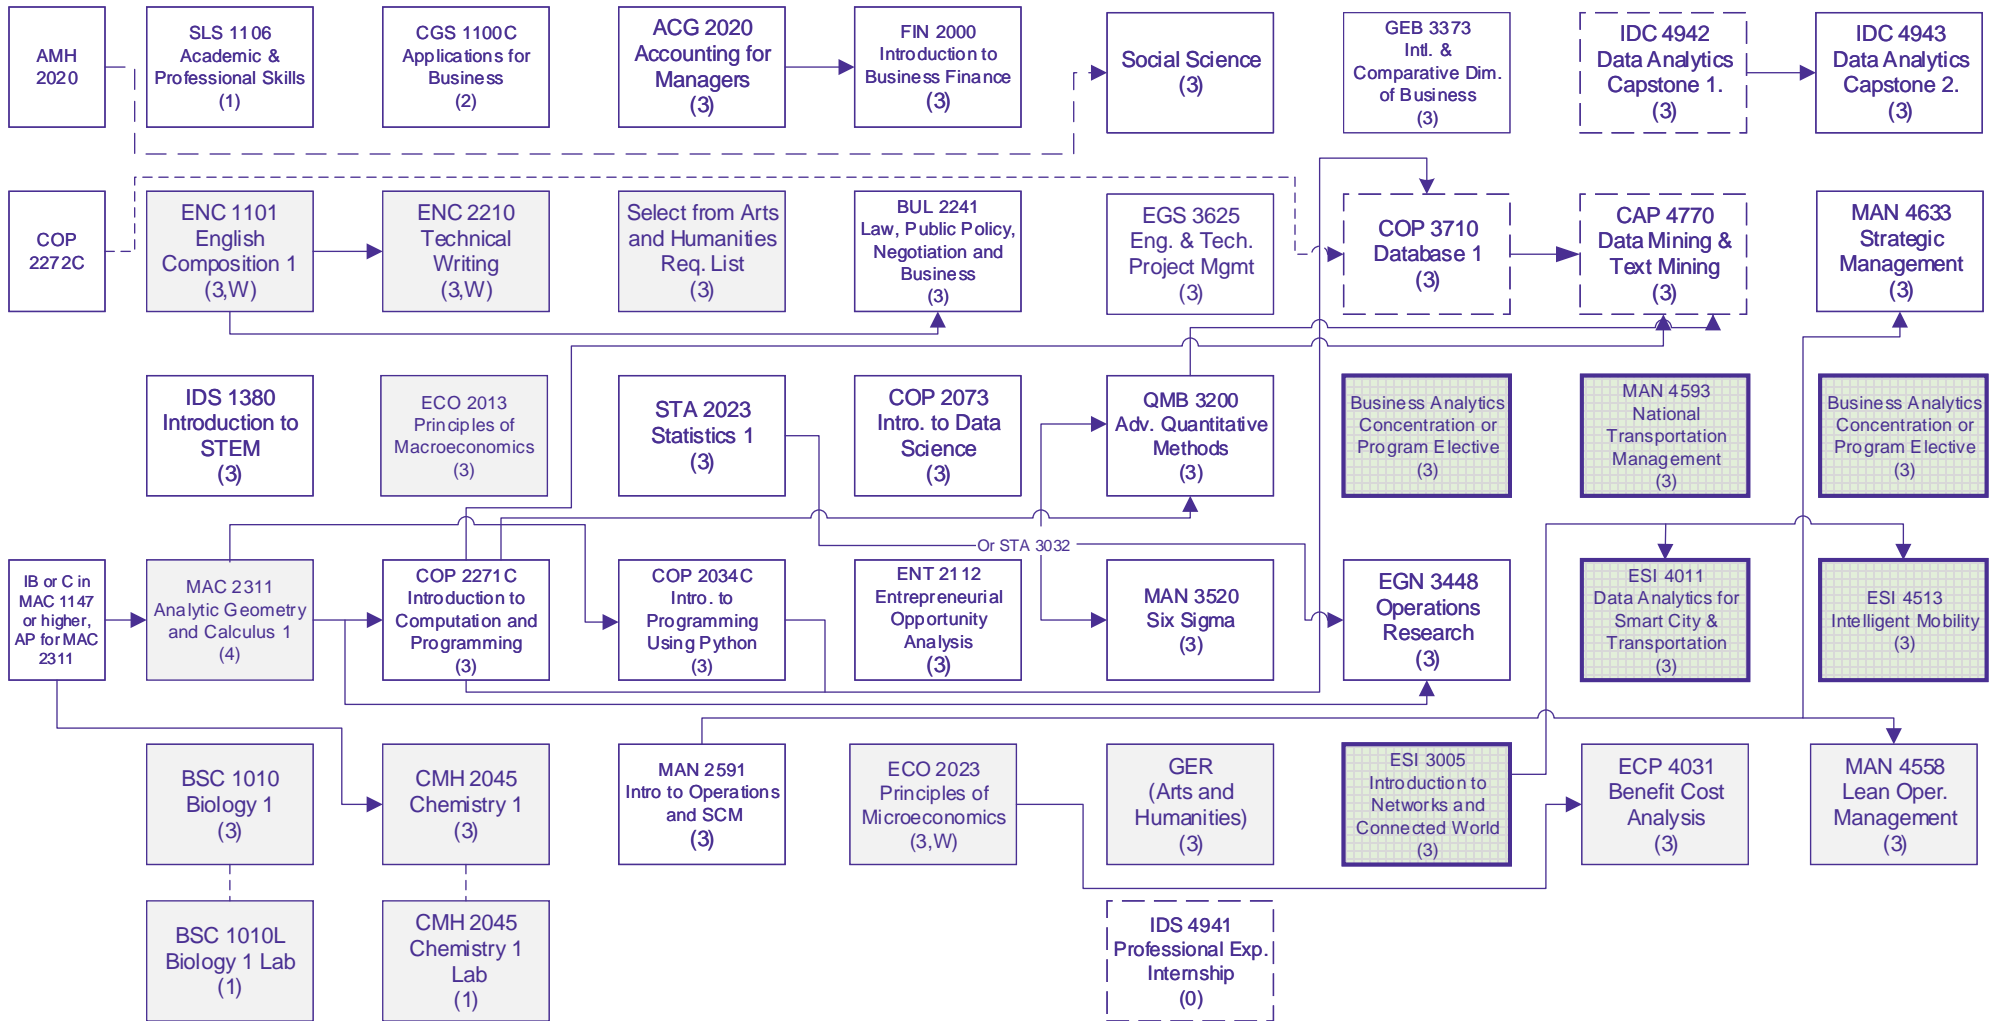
AMH 2020

SLS 1106 Academic & Professional Skills (1)

CGS 1100C Applications for Business (2)

ACG 2020 Accounting for Managers (3)

FIN 2000 Introduction to Business Finance (3)

Social Science (3)

GEB 3373 Intl. & Comparative Dim. of Business (3)

IDC 4942 Data Analytics Capstone 1. (3)

IDC 4943 Data Analytics Capstone 2. (3)

COP 2272C

ENC 1101 English Composition 1 (3,W)

ENC 2210 Technical Writing (3,W)

Select from Arts and Humanities Req. List (3)

BUL 2241 Law, Public Policy, Negotiation and Business (3)

EGS 3625 Eng. & Tech. Project Mgmt (3)

COP 3710 Database 1 (3)

CAP 4770 Data Mining & Text Mining (3)

MAN 4633 Strategic Management (3)

IDS 1380 Introduction to STEM (3)

ECO 2013 Principles of Macroeconomics (3)

STA 2023 Statistics 1 (3)

COP 2073 Intro. to Data Science (3)

QMB 3200 Adv. Quantitative Methods (3)

Business Analytics Concentration or Program Elective (3)

MAN 4593 National Transportation Management (3)

Business Analytics Concentration or Program Elective (3)

Or STA 3032

IB or C in MAC 1147 or higher, AP for MAC 2311

MAC 2311 Analytic Geometry and Calculus 1 (4)

COP 2271C Introduction to Computation and Programming (3)

COP 2034C Intro. to Programming Using Python (3)

ENT 2112 Entrepreneurial Opportunity Analysis (3)

MAN 3520 Six Sigma (3)

EGN 3448 Operations Research (3)

ESI 4011 Data Analytics for Smart City & Transportation (3)

ESI 4513 Intelligent Mobility (3)

BSC 1010 Biology 1 (3)

CMH 2045 Chemistry 1 (3)

MAN 2591 Intro to Operations and SCM (3)

ECO 2023 Principles of Microeconomics (3,W)

GER (Arts and Humanities) (3)

ESI 3005 Introduction to Networks and Connected World (3)

ECP 4031 Benefit Cost Analysis (3)

MAN 4558 Lean Oper. Management (3)

BSC 1010L Biology 1 Lab (1)

CMH 2045 Chemistry 1 Lab (1)

IDS 4941 Professional Exp. Internship (0)